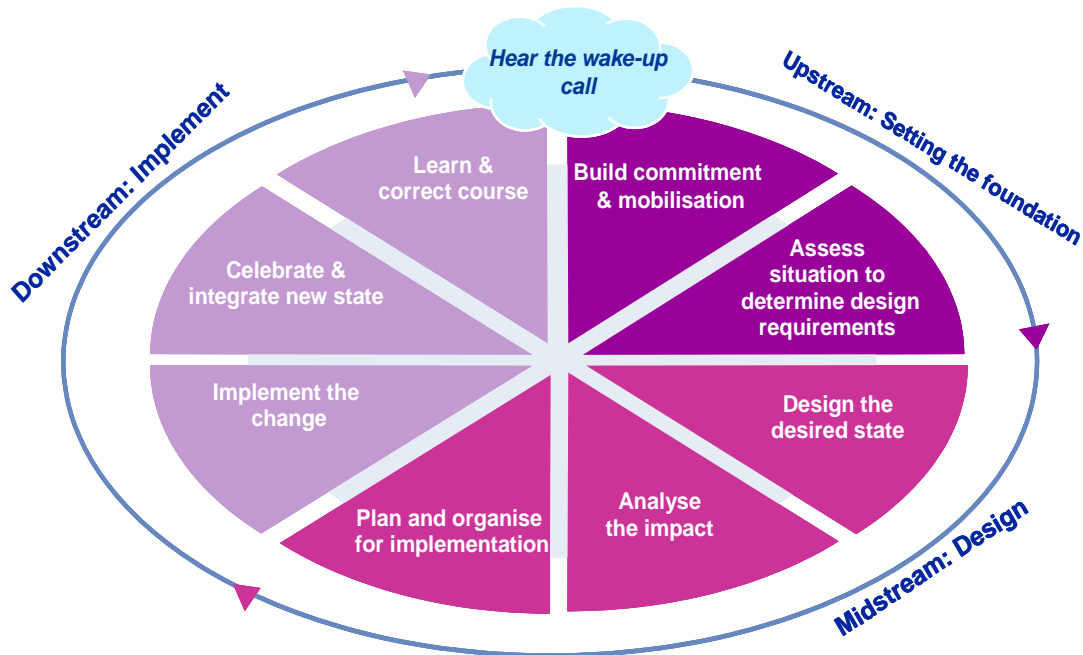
Hear the wake-up call

Upstream: Setting the foundation

Build commitment & mobilisation

Assess situation to determine design requirements

Midstream: Design

Design the desired state

Analyse the impact

Plan and organise for implementation

Downstream: Implement

Implement the change

Celebrate & integrate new state

Learn & correct course